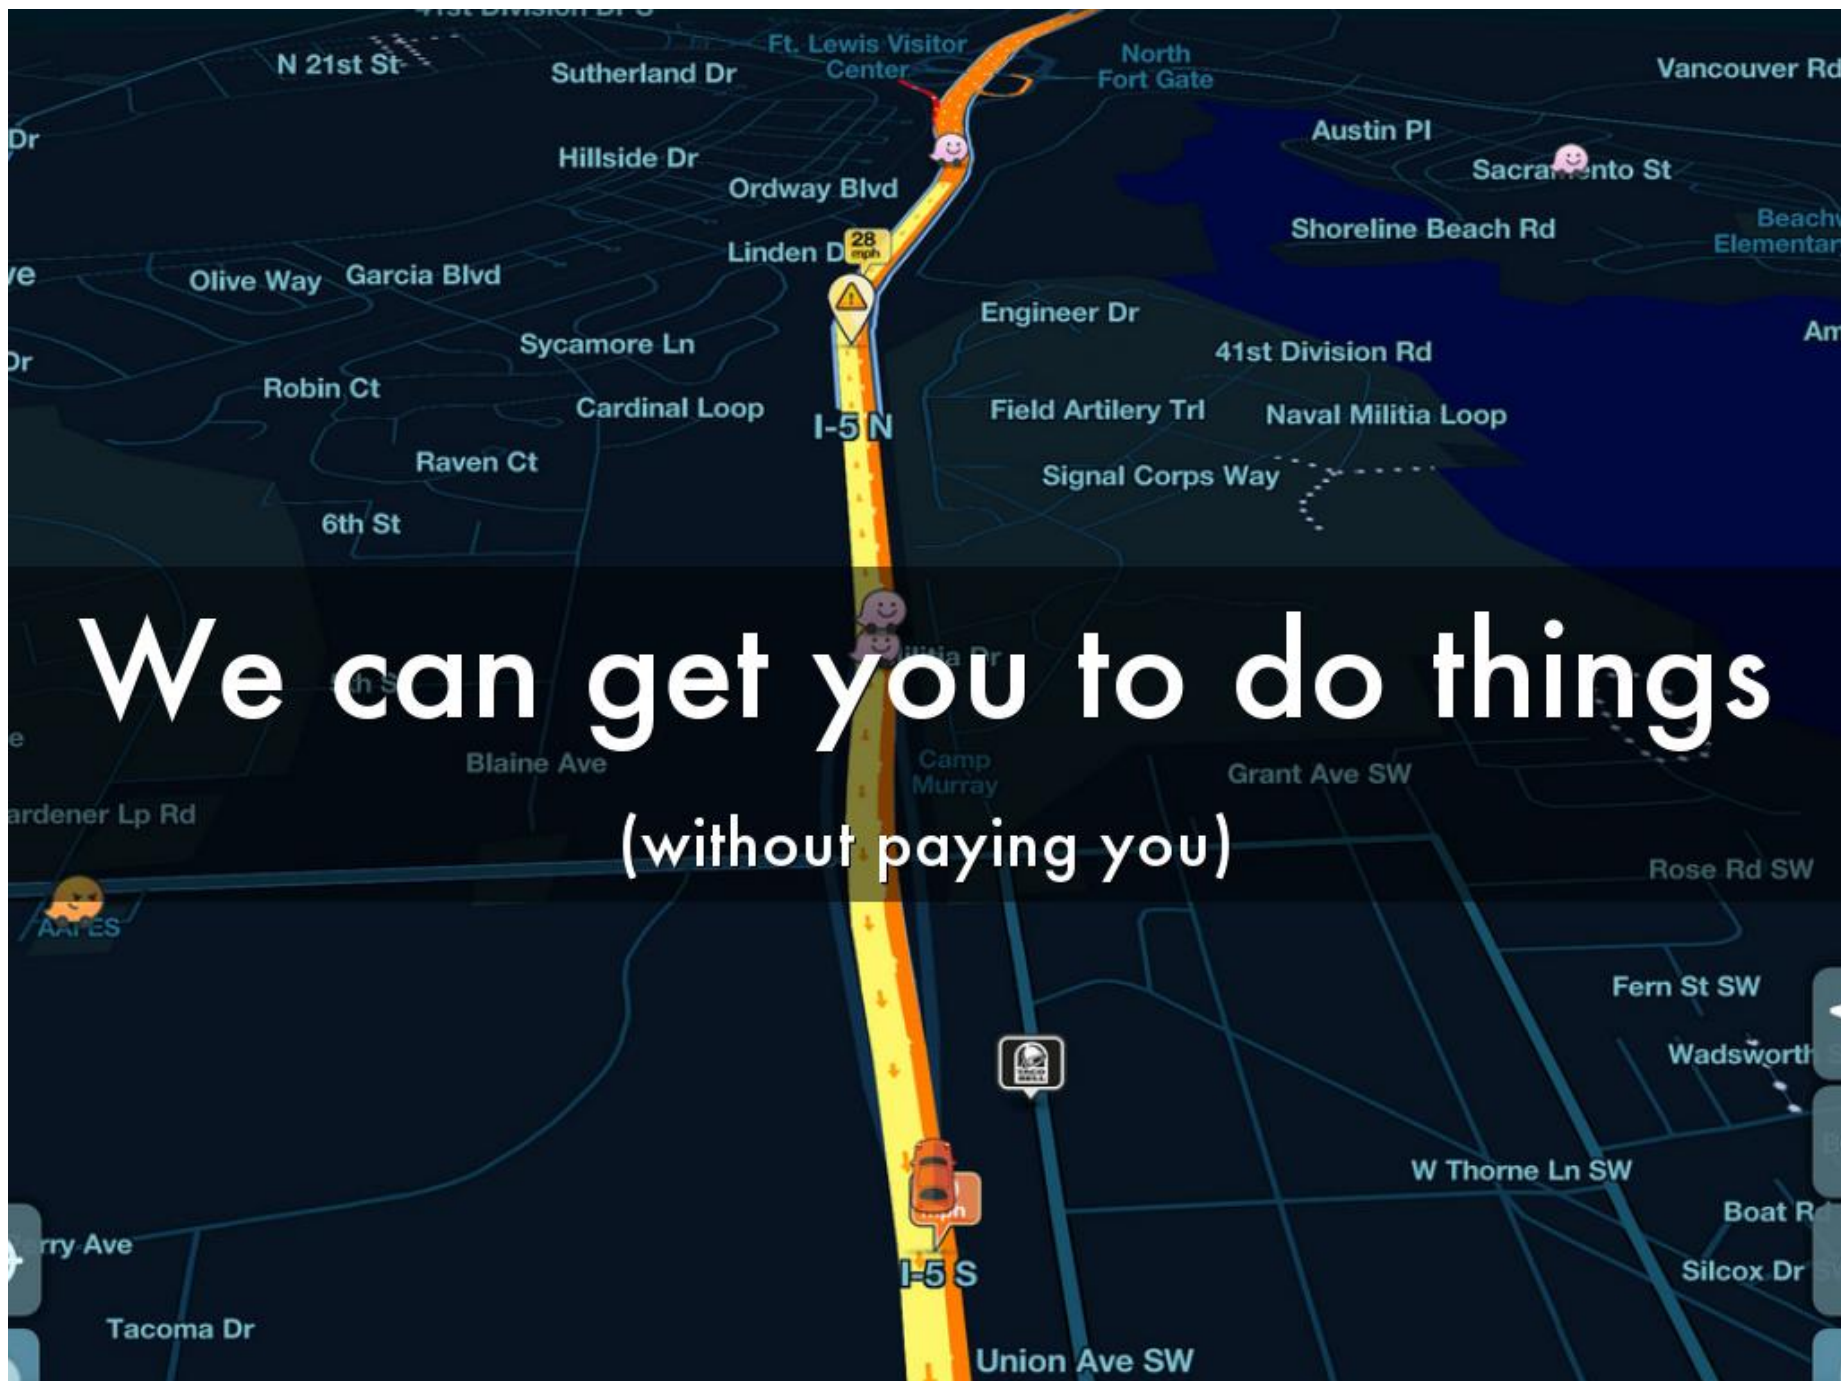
N 21st St
Sutherland Dr
Ft. Lewis Visitor Center
North Fort Gate
Vancouver Rd
Dr
Hillside Dr
Austin Pl
Sacra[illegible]nto St
Ordway Blvd
Shoreline Beach Rd
Beach Elementar
Linden D
28 mph
ve
Olive Way
Garcia Blvd
Engineer Dr
Am
Dr
Sycamore Ln
41st Division Rd
Robin Ct
Cardinal Loop
I-5 N
Field Artilery Trl
Naval Militia Loop
Raven Ct
Signal Corps Way
6th St

We can get you to do things

Blaine Ave
Camp Murray
Grant Ave SW
ardener Lp Rd

(without paying you)

Rose Rd SW
AAPES
Fern St SW
Wadsworth
W Thorne Ln SW
Boat R
rry Ave
I-5 S
Silcox Dr
Tacoma Dr
Union Ave SW